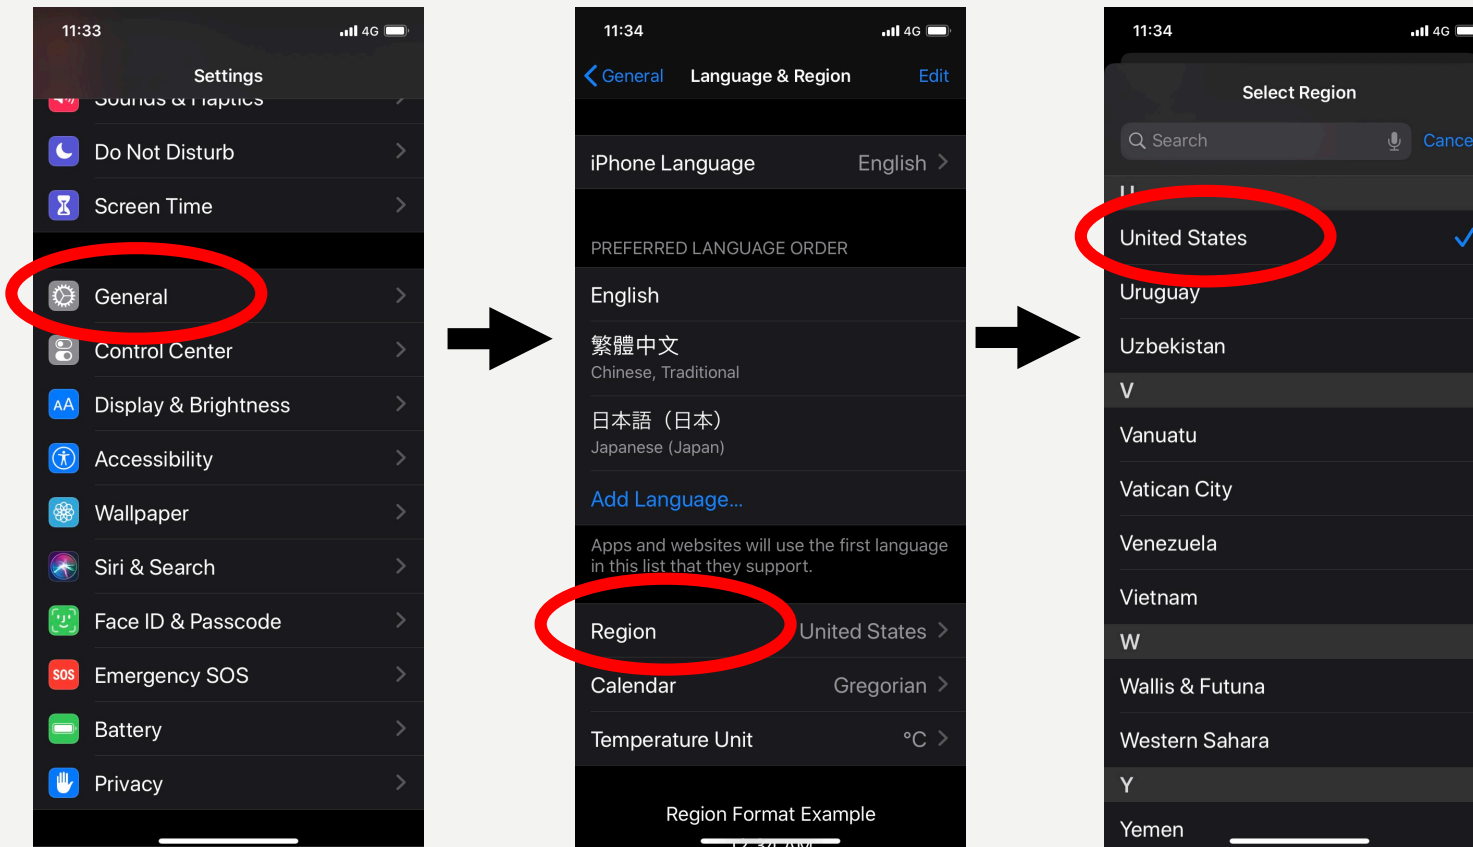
11:33
4G
Settings
Sounds & Haptics
Do Not Disturb
Screen Time
General
Control Center
Display & Brightness
Accessibility
Wallpaper
Siri & Search
Face ID & Passcode
Emergency SOS
Battery
Privacy

11:34
4G
General
Language & Region
Edit
iPhone Language
English
PREFERRED LANGUAGE ORDER
English
繁體中文
Chinese, Traditional
日本語（日本）
Japanese (Japan)
Add Language...
Apps and websites will use the first language in this list that they support.
Region
United States
Calendar
Gregorian
Temperature Unit
°C
Region Format Example

11:34
4G
Select Region
Search
Cance
U
United States
Uruguay
Uzbekistan
V
Vanuatu
Vatican City
Venezuela
Vietnam
W
Wallis & Futuna
Western Sahara
Y
Yemen